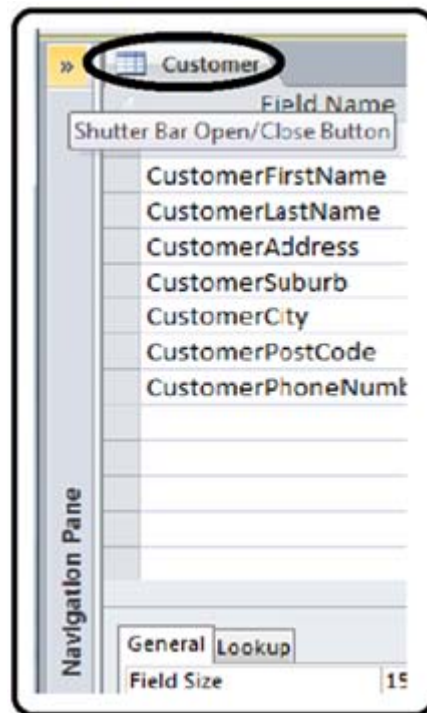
»
Customer
Field Name
Shutter Bar Open/Close Button
CustomerFirstName
CustomerLastName
CustomerAddress
CustomerSuburb
CustomerCity
CustomerPostCode
CustomerPhoneNumb
Navigation Pane
General
Lookup
Field Size
15